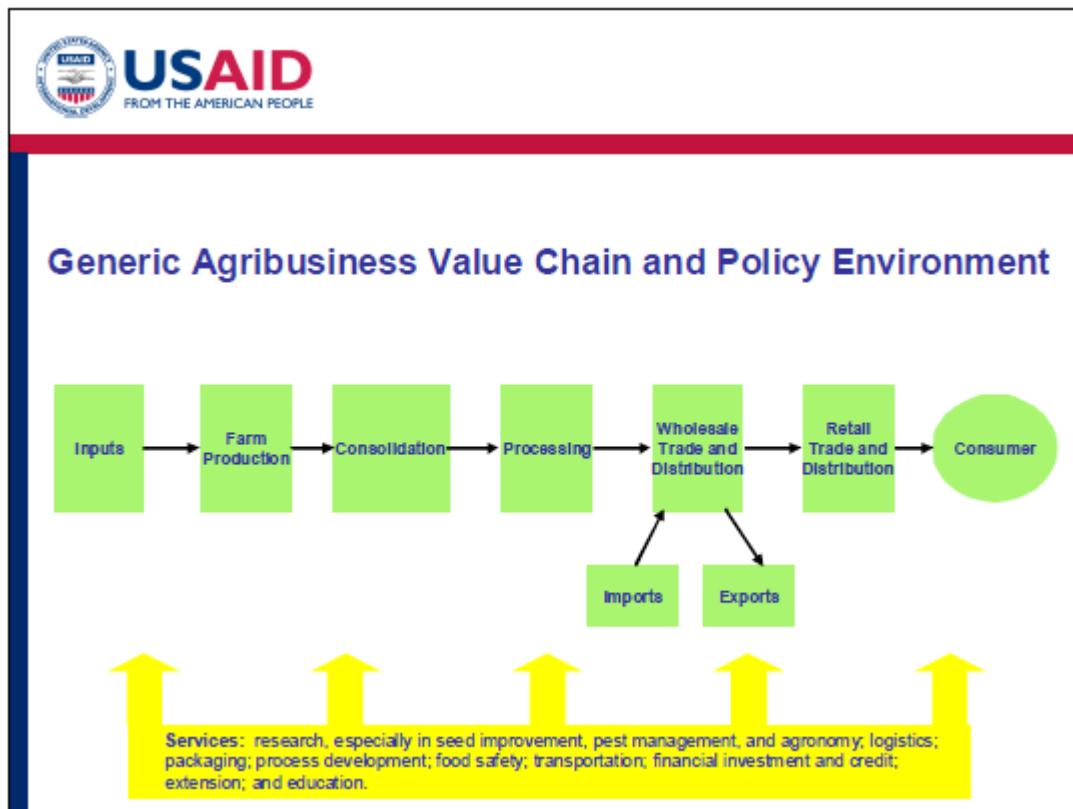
USAID
FROM THE AMERICAN PEOPLE

USAID

Generic Agribusiness Value Chain and Policy Environment

Inputs

Farm Production

Consolidation

Processing

Wholesale Trade and Distribution

Retail Trade and Distribution

Consumer

Imports

Exports

Services: research, especially in seed improvement, pest management, and agronomy; logistics; packaging; process development; food safety; transportation; financial investment and credit; extension; and education.